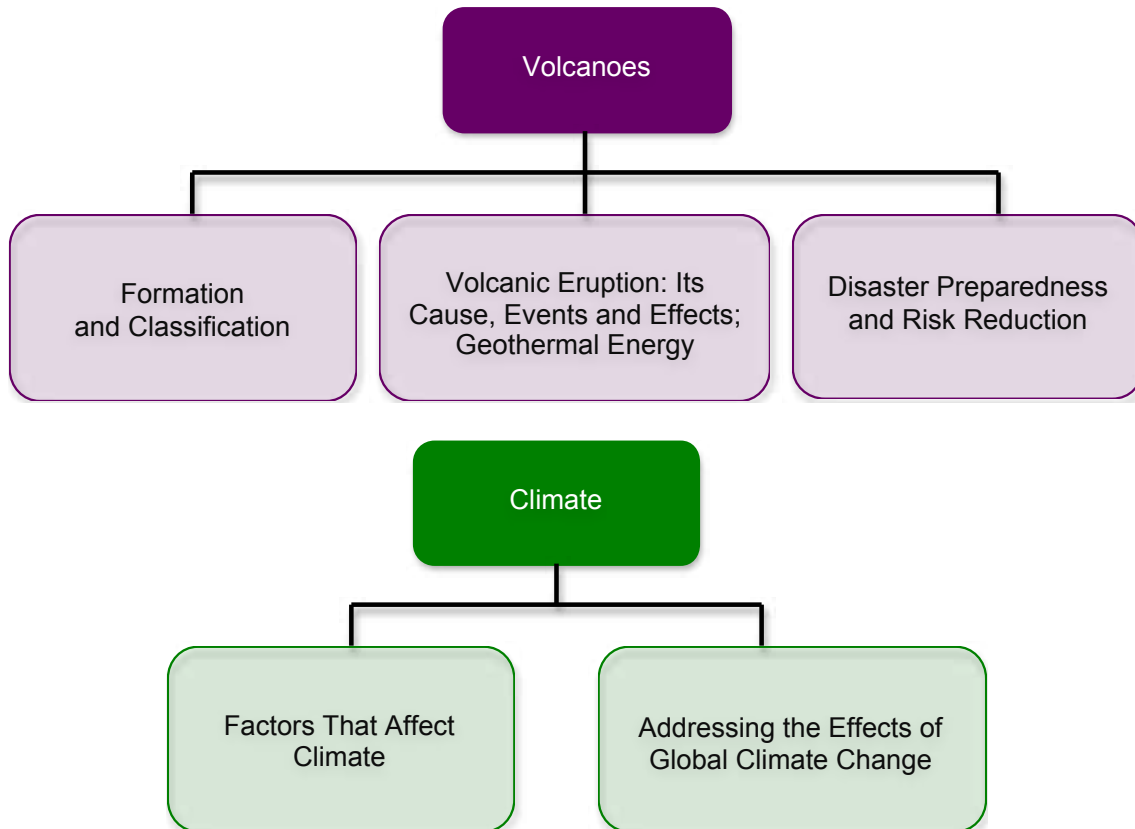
Volcanoes

Formation and Classification

Volcanic Eruption: Its Cause, Events and Effects; Geothermal Energy

Disaster Preparedness and Risk Reduction

Climate

Factors That Affect Climate

Addressing the Effects of Global Climate Change